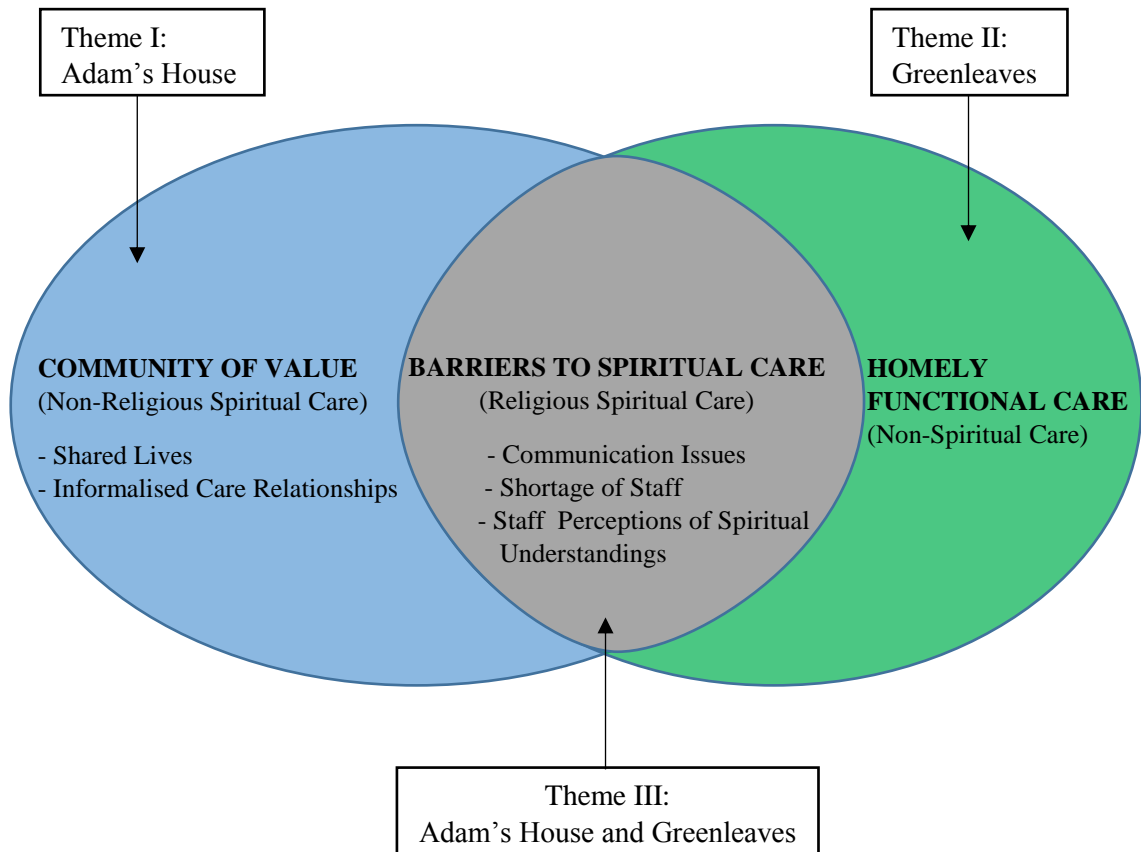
Theme I:
Adam’s House

Theme II:
Greenleaves

COMMUNITY OF VALUE
(Non-Religious Spiritual Care)

- Shared Lives
- Informalised Care Relationships

BARRIERS TO SPIRITUAL CARE
(Religious Spiritual Care)

- Communication Issues
- Shortage of Staff
- Staff Perceptions of Spiritual Understandings

HOMELY FUNCTIONAL CARE
(Non-Spiritual Care)

Theme III:
Adam’s House and Greenleaves